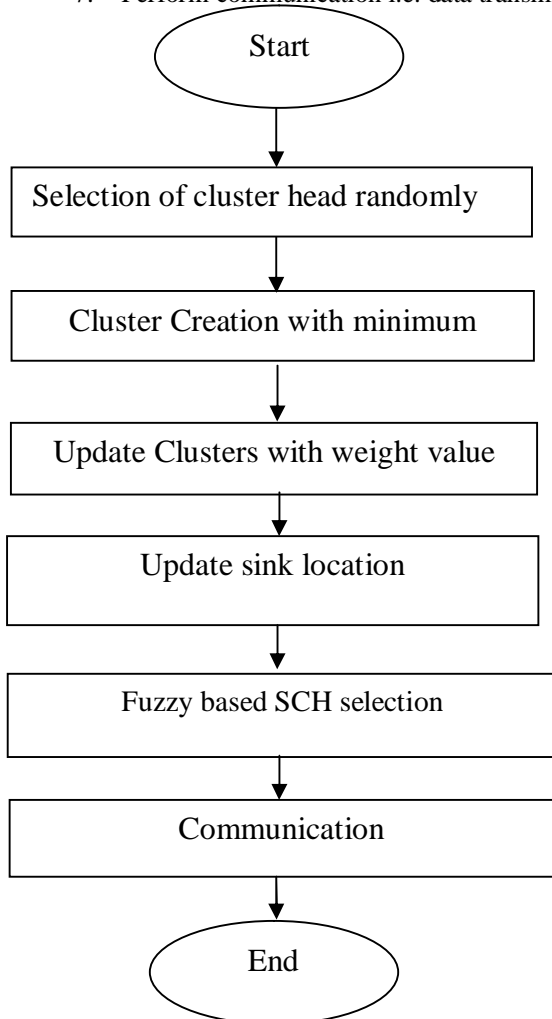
7. Perform communication i.e. data transm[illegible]

Start

Selection of cluster head randomly

Cluster Creation with minimum

Update Clusters with weight value

Update sink location

Fuzzy based SCH selection

Communication

End